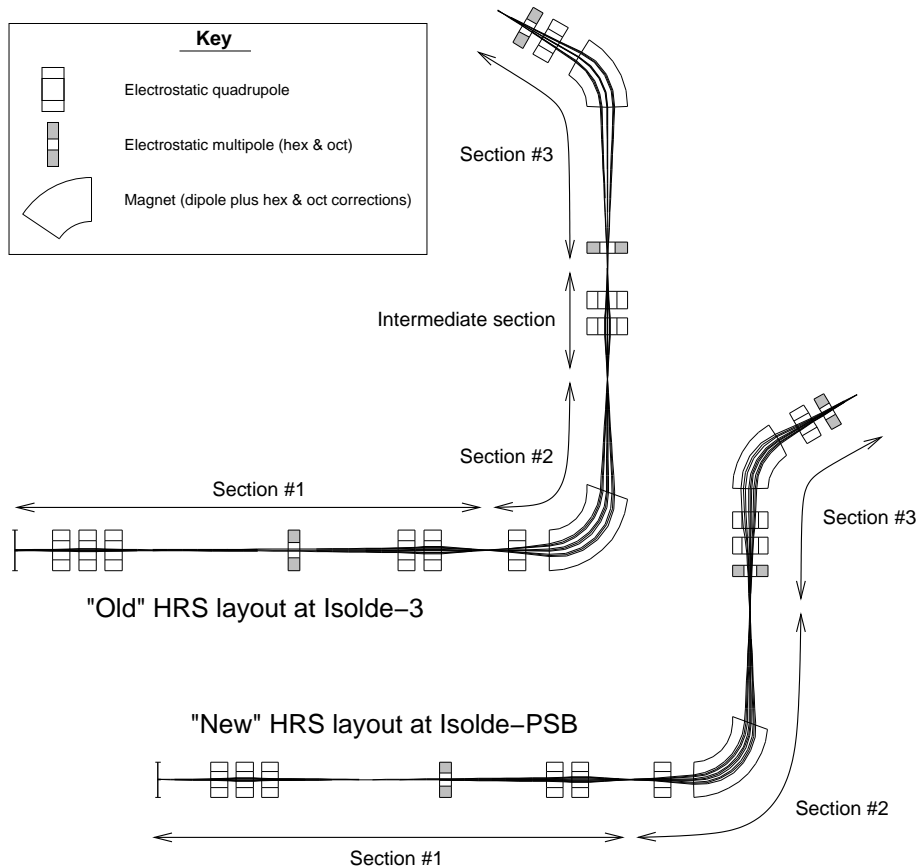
Key

Electrostatic quadrupole

Electrostatic multipole (hex & oct)

Magnet (dipole plus hex & oct corrections)

Section #3

Intermediate section

Section #2

Section #1

"Old" HRS layout at Isolde−3

Section #3

"New" HRS layout at Isolde−PSB

Section #2

Section #1